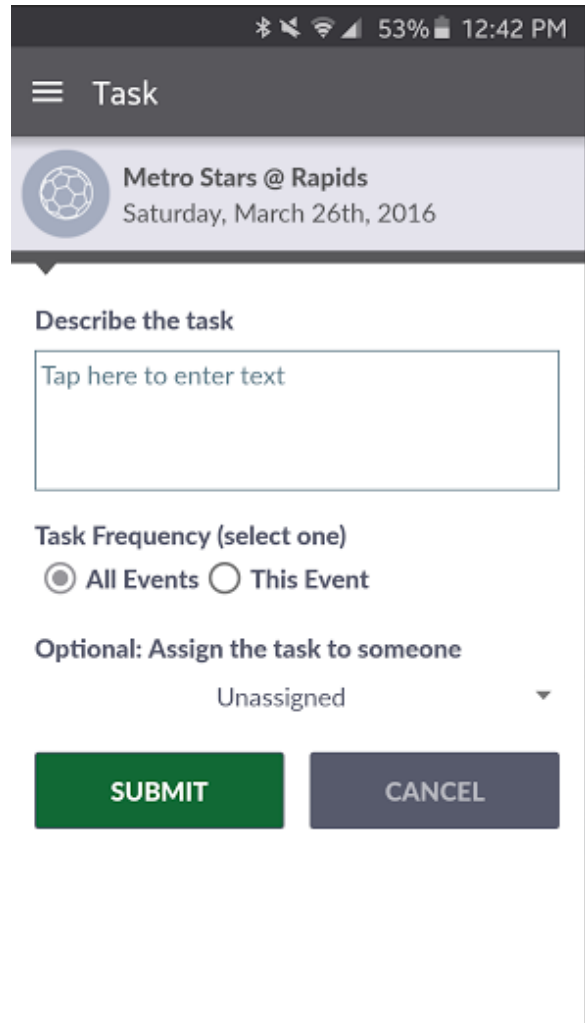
53% 12:42 PM

Task

Metro Stars @ Rapids
Saturday, March 26th, 2016

Describe the task

Tap here to enter text

Task Frequency (select one)
All Events This Event

Optional: Assign the task to someone
Unassigned

SUBMIT
CANCEL